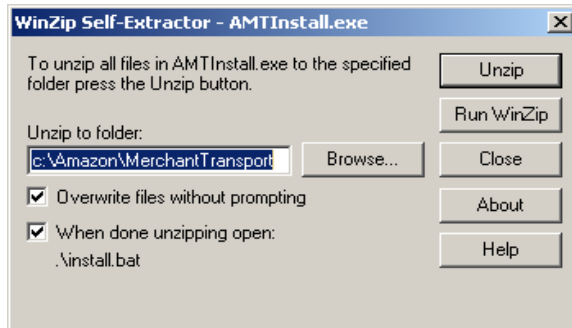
WinZip Self-Extractor - AMTInstall.exe

To unzip all files in AMTInstall.exe to the specified folder press the Unzip button.

Unzip to folder:

c:\Amazon\MerchantTransport

Browse...

Overwrite files without prompting

When done unzipping open:

.\install.bat

Unzip

Run WinZip

Close

About

Help